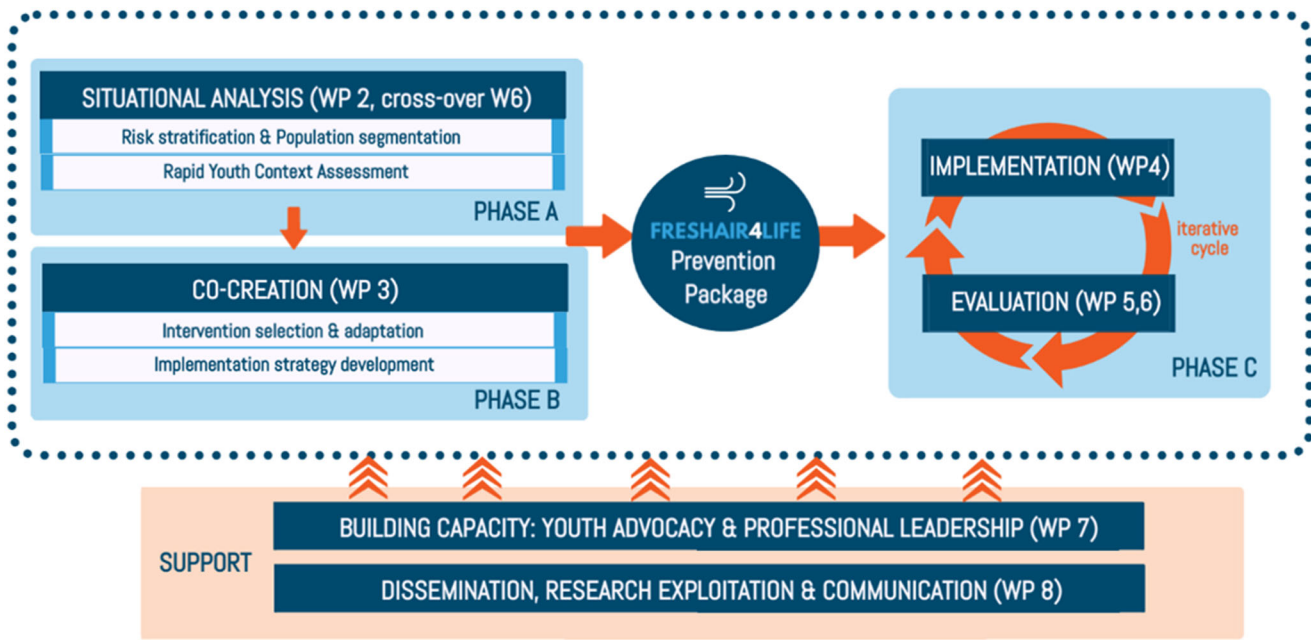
SITUATIONAL ANALYSIS (WP 2, cross-over W6)

Risk stratification & Population segmentation

Rapid Youth Context Assessment

PHASE A

CO-CREATION (WP 3)

Intervention selection & adaptation

Implementation strategy development

PHASE B

FRESHAIR4LIFE
Prevention Package

IMPLEMENTATION (WP4)

iterative cycle

EVALUATION (WP 5,6)

PHASE C

SUPPORT

BUILDING CAPACITY: YOUTH ADVOCACY & PROFESSIONAL LEADERSHIP (WP 7)

DISSEMINATION, RESEARCH EXPLOITATION & COMMUNICATION (WP 8)